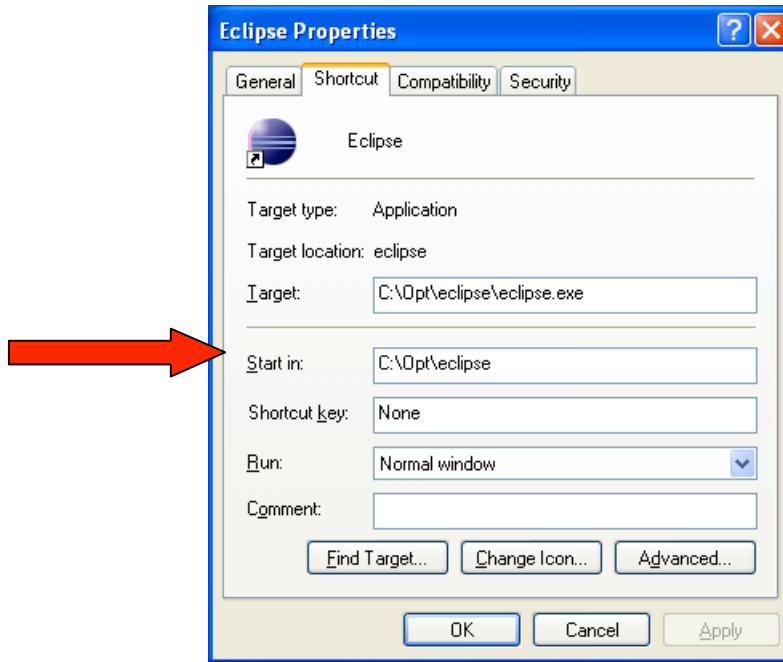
Eclipse Properties

General | Shortcut | Compatibility | Security

Eclipse

Target type: Application

Target location: eclipse

Target: C:\Opt\eclipse\eclipse.exe

Start in: C:\Opt\eclipse

Shortcut key: None

Run: Normal window

Comment:

Find Target... | Change Icon... | Advanced...

OK | Cancel | Apply